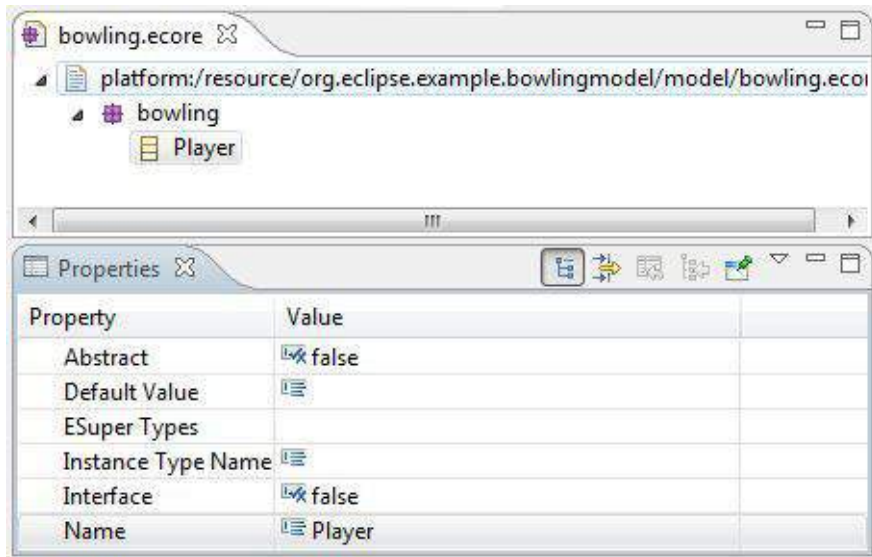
bowling.ecore ☒

platform:/resource/org.eclipse.example.bowlingmodel/model/bowling.ecor

bowling

Player

Properties ☒

| Property | Value |
|---|---|
| Abstract | false |
| Default Value | |
| ESuper Types | |
| Instance Type Name | |
| Interface | false |
| Name | Player |